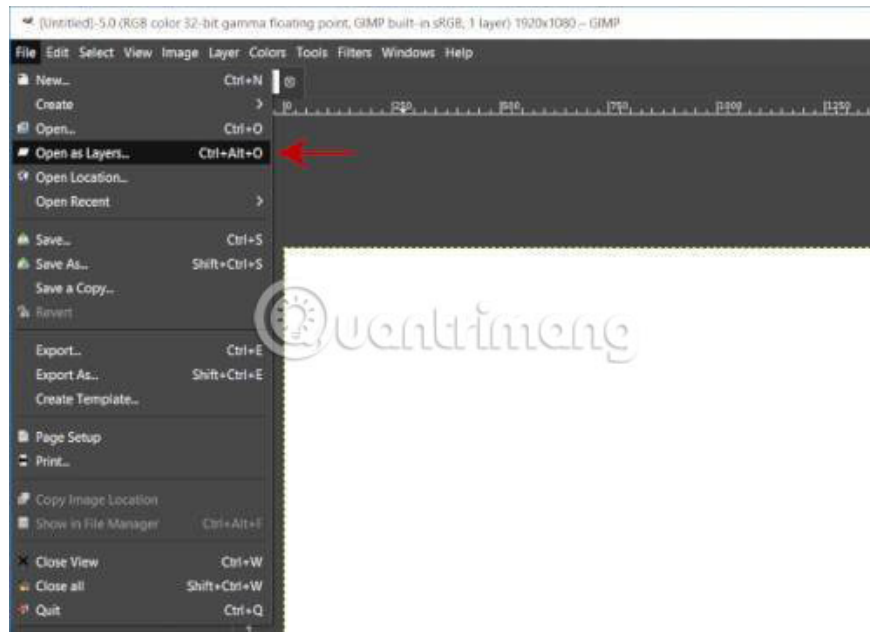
[Untitled]-5.0 (RGB color 32-bit gamma floating point, GIMP built-in sRGB, 1 layer) 1920x1080 – GIMP

File Edit Select View Image Layer Colors Tools Filters Windows Help

New... Ctrl+N
Create >
Open... Ctrl+O
Open as Layers... Ctrl+Alt+O
Open Location...
Open Recent >

Save... Ctrl+S
Save As... Shift+Ctrl+S
Save a Copy...
Revert

Export... Ctrl+E
Export As... Shift+Ctrl+E
Create Template...

Page Setup
Print...

Copy Image Location
Show in File Manager Ctrl+Alt+F

Close View Ctrl+W
Close all Shift+Ctrl+W
Quit Ctrl+Q

0 250 500 750 1000 1250

Quantrimang